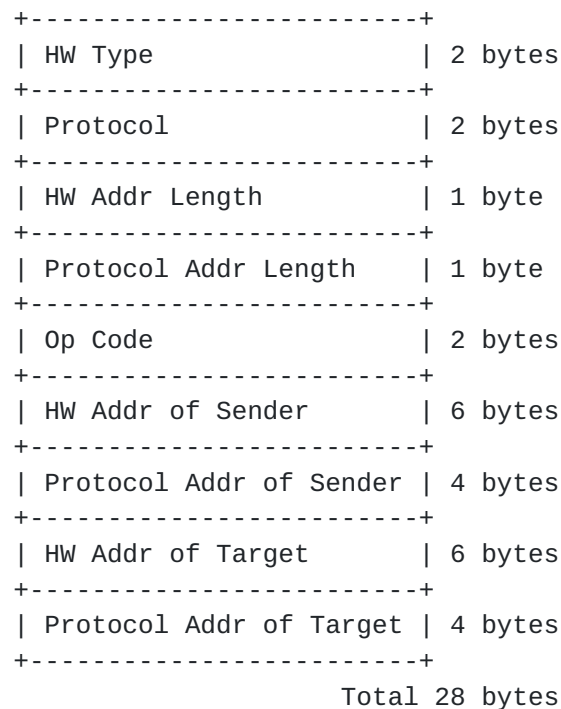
| HW Type | 2 bytes |
|---|---|
| Protocol | 2 bytes |
| HW Addr Length | 1 byte |
| Protocol Addr Length | 1 byte |
| Op Code | 2 bytes |
| HW Addr of Sender | 6 bytes |
| Protocol Addr of Sender | 4 bytes |
| HW Addr of Target | 6 bytes |
| Protocol Addr of Target | 4 bytes |

Total 28 bytes